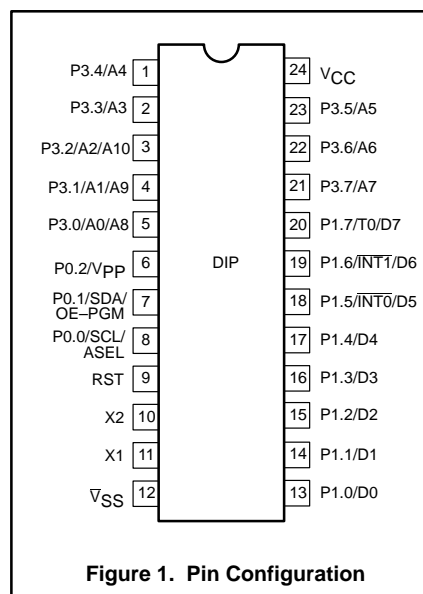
P3.4/A4 1
P3.3/A3 2
P3.2/A2/A10 3
P3.1/A1/A9 4
P3.0/A0/A8 5
P0.2/$V_{PP}$ 6
P0.1/SDA/ OE–PGM 7
P0.0/SCL/ ASEL 8
RST 9
X2 10
X1 11
$\overline{V}_{SS}$ 12

24 $V_{CC}$
23 P3.5/A5
22 P3.6/A6
21 P3.7/A7
20 P1.7/T0/D7
19 P1.6/$\overline{INT1}$/D6
18 P1.5/$\overline{INT0}$/D5
17 P1.4/D4
16 P1.3/D3
15 P1.2/D2
14 P1.1/D1
13 P1.0/D0

DIP

Figure 1. Pin Configuration